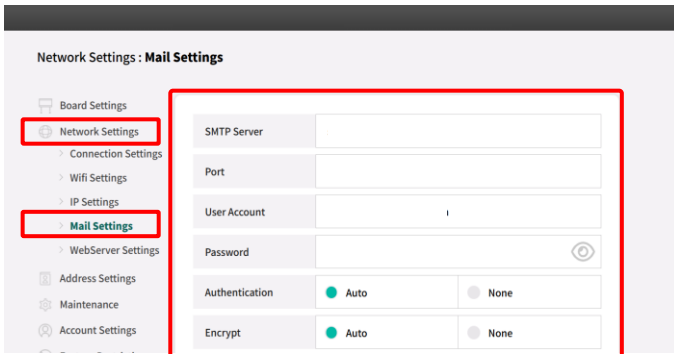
Network Settings : Mail Settings

Board Settings
Network Settings
Connection Settings
Wifi Settings
IP Settings
Mail Settings
WebServer Settings
Address Settings
Maintenance
Account Settings

SMTP Server
Port
User Account
Password
Authentication
Auto
None
Encrypt
Auto
None